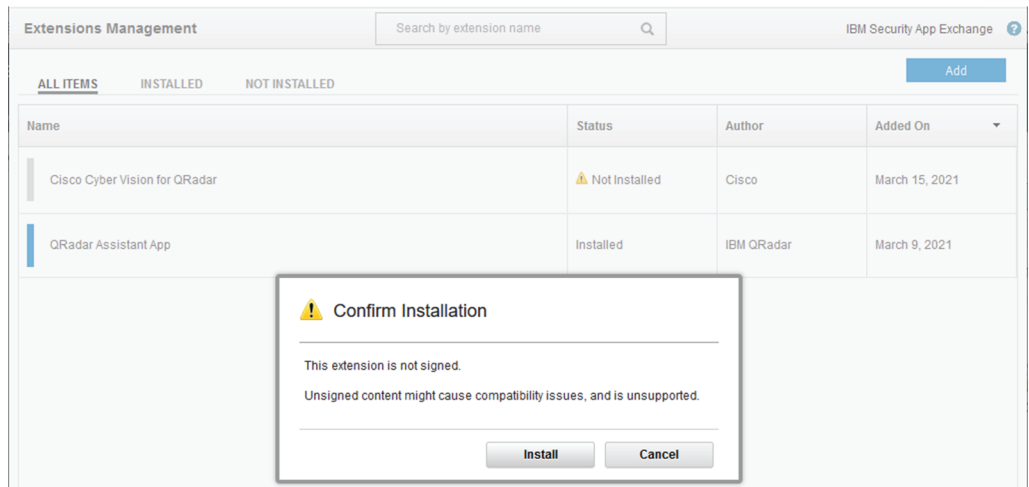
Extensions Management

Search by extension name

IBM Security App Exchange ?

ALL ITEMS INSTALLED NOT INSTALLED

Add

| Name | Status | Author | Added On |
|---|---|---|---|
| Cisco Cyber Vision for QRadar | Not Installed | Cisco | March 15, 2021 |
| QRadar Assistant App | Installed | IBM QRadar | March 9, 2021 |

Confirm Installation

This extension is not signed.

Unsigned content might cause compatibility issues, and is unsupported.

Install Cancel